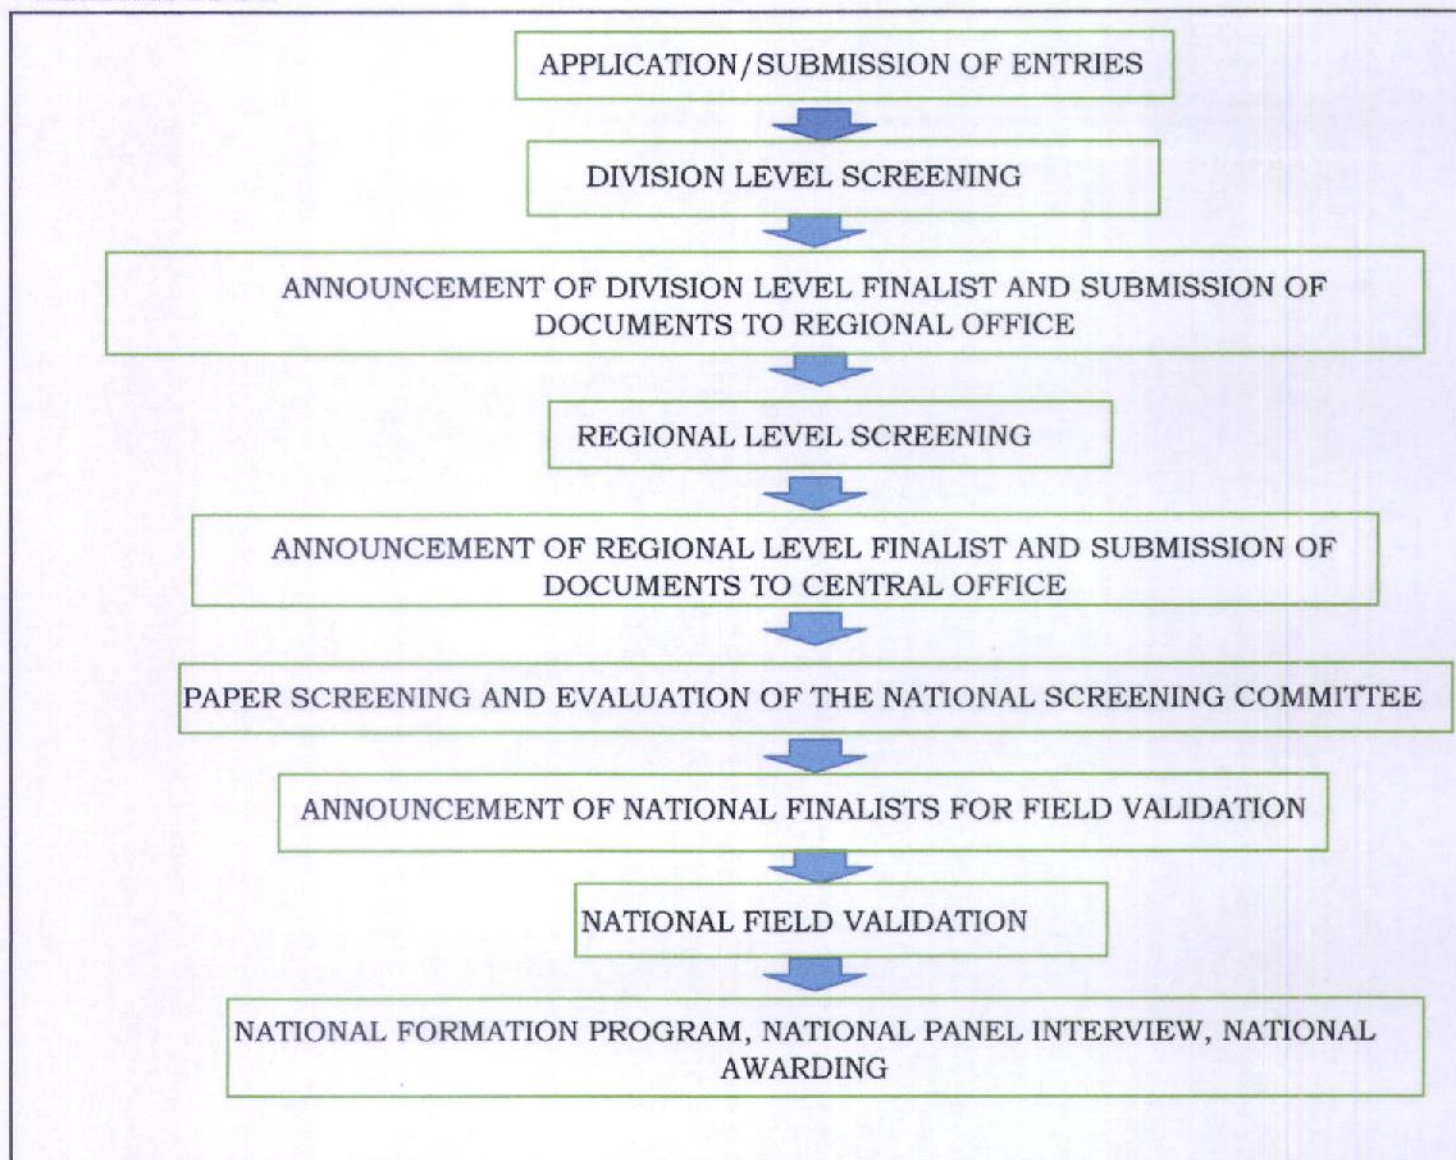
APPLICATION/SUBMISSION OF ENTRIES

DIVISION LEVEL SCREENING

ANNOUNCEMENT OF DIVISION LEVEL FINALIST AND SUBMISSION OF DOCUMENTS TO REGIONAL OFFICE

REGIONAL LEVEL SCREENING

ANNOUNCEMENT OF REGIONAL LEVEL FINALIST AND SUBMISSION OF DOCUMENTS TO CENTRAL OFFICE

PAPER SCREENING AND EVALUATION OF THE NATIONAL SCREENING COMMITTEE

ANNOUNCEMENT OF NATIONAL FINALISTS FOR FIELD VALIDATION

NATIONAL FIELD VALIDATION

NATIONAL FORMATION PROGRAM, NATIONAL PANEL INTERVIEW, NATIONAL AWARDING